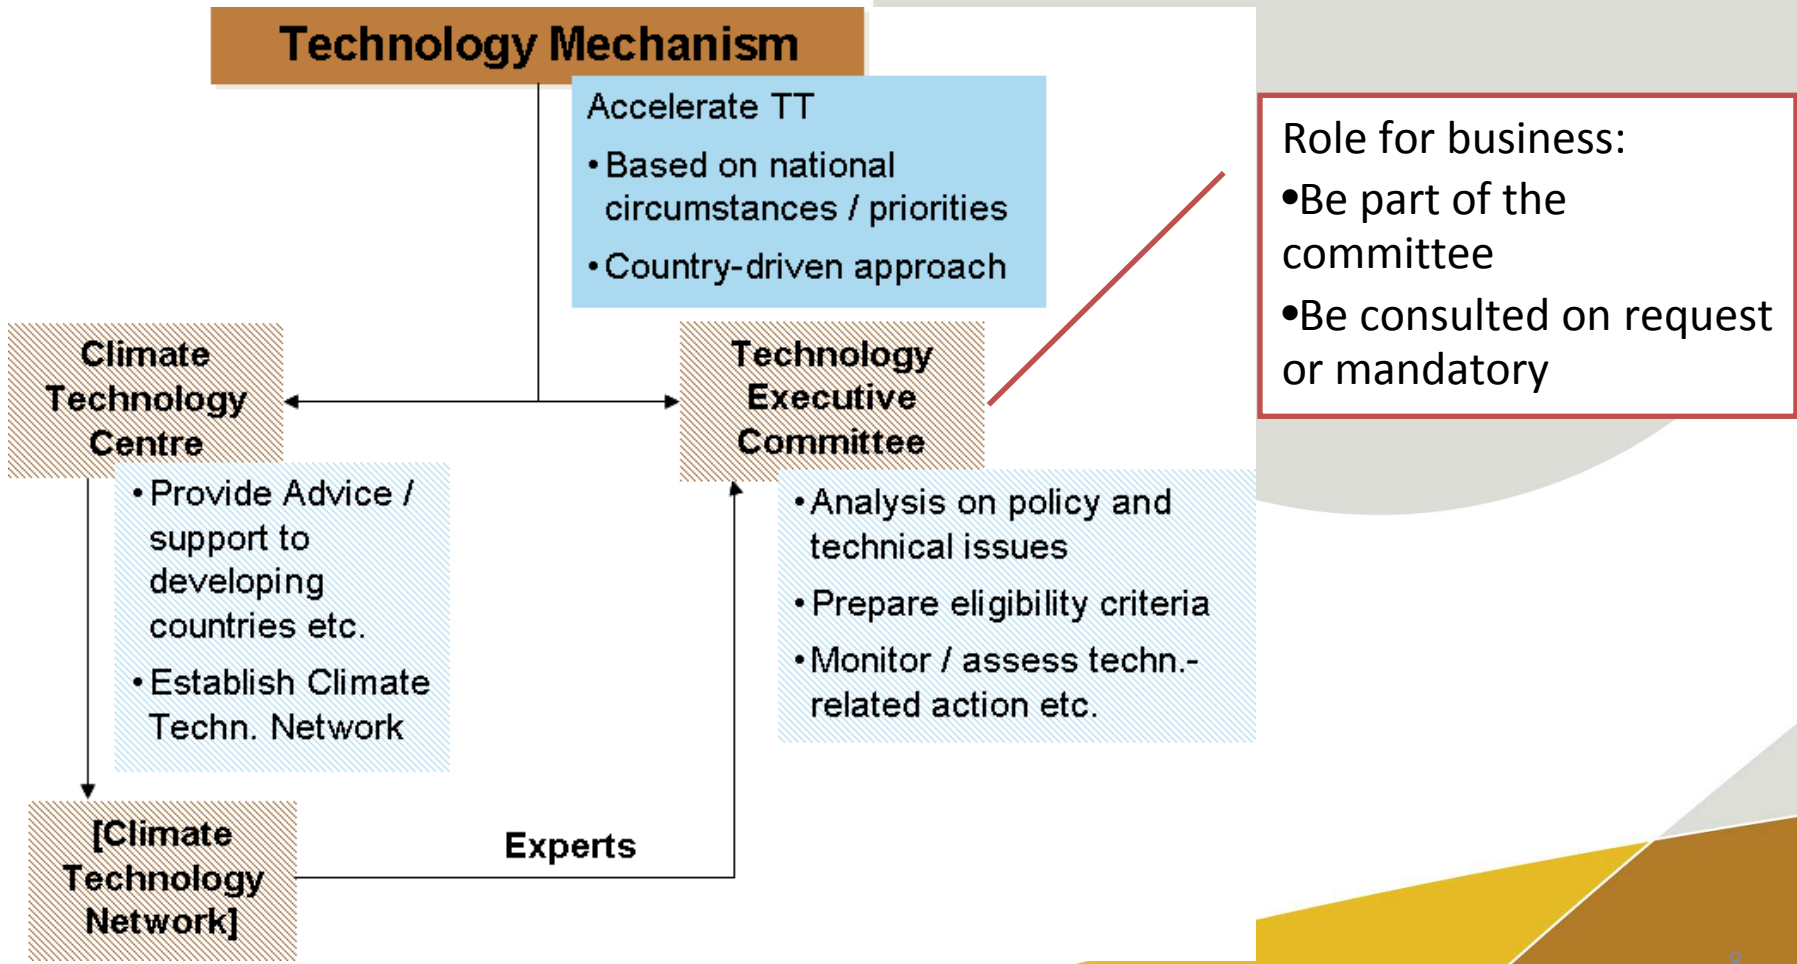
Technology Mechanism

Accelerate TT

• Based on national circumstances / priorities

• Country-driven approach

Climate Technology Centre

Technology Executive Committee

Role for business:

•Be part of the committee

•Be consulted on request or mandatory

• Provide Advice / support to developing countries etc.

• Establish Climate Techn. Network

• Analysis on policy and technical issues

• Prepare eligibility criteria

• Monitor / assess techn.-related action etc.

[Climate Technology Network]

Experts